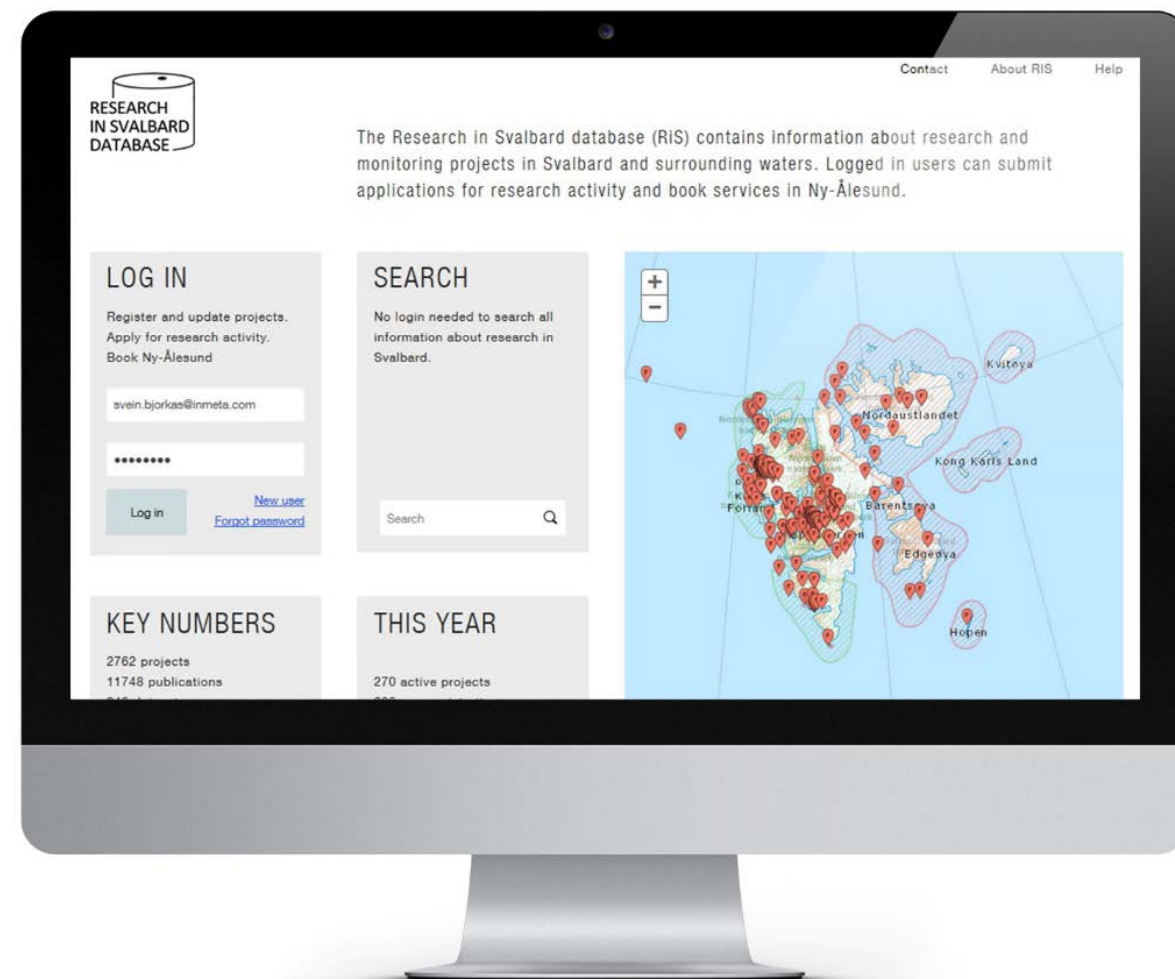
Contact About RIS Help

RESEARCH IN SVALBARD DATABASE

The Research in Svalbard database (RiS) contains information about research and monitoring projects in Svalbard and surrounding waters. Logged in users can submit applications for research activity and book services in Ny-Ålesund.

LOG IN

Register and update projects. Apply for research activity. Book Ny-Ålesund

svein.bjorkas@inmeta.com

••••••••

Log in

New user

Forgot password

SEARCH

No login needed to search all information about research in Svalbard.

Search

+
−

Kvitøya

Nordaustlandet

Kong Karls Land

Forland

Barentsøya

Edgeøya

Hopen

KEY NUMBERS

2762 projects
11748 publications
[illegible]

THIS YEAR

270 active projects
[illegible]